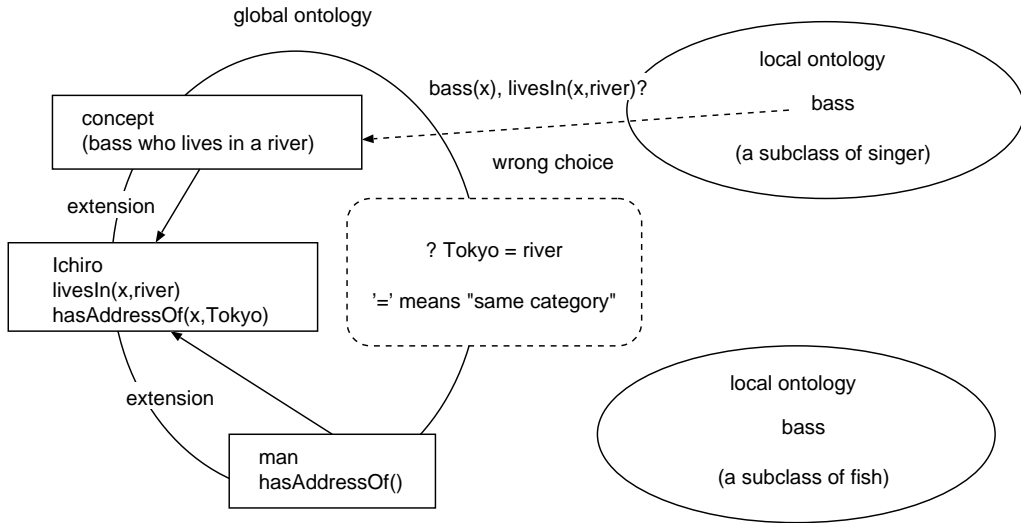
global ontology

local ontology

bass

(a subclass of singer)

bass(x), livesIn(x,river)?

concept
(bass who lives in a river)

wrong choice

extension

Ichiro
livesIn(x,river)
hasAddressOf(x,Tokyo)

? Tokyo = river

'=' means "same category"

extension

local ontology

bass

(a subclass of fish)

man
hasAddressOf()